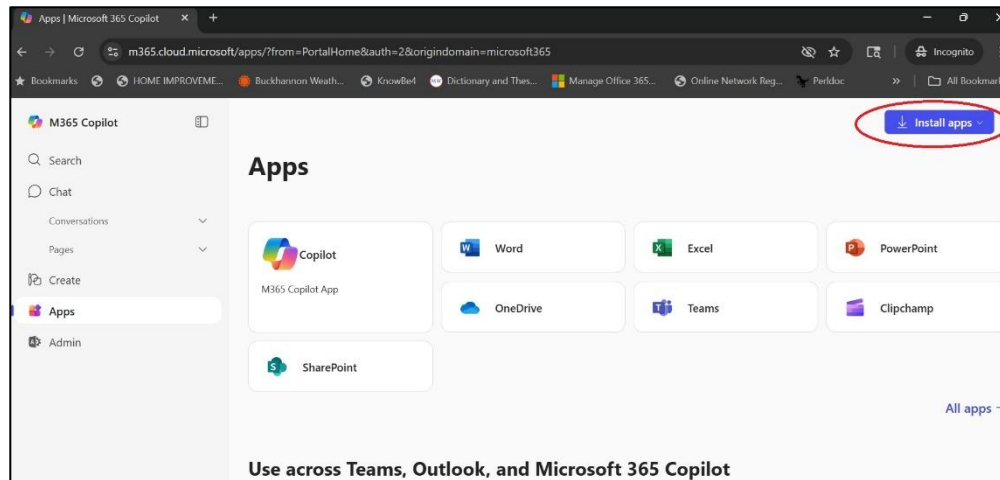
Apps | Microsoft 365 Copilot ×

m365.cloud.microsoft/apps/?from=PortalHome&auth=2&origindomain=microsoft365

Incognito

Bookmarks HOME IMPROVEME... Buckhannon Weath... KnowBe4 Dictionary and Thes... Manage Office 365... Online Network Reg... Perldoc » All Bookmarks

M365 Copilot

Search

Chat

Conversations

Pages

Create

Apps

Admin

Install apps

Apps

Copilot

M365 Copilot App

Word

Excel

PowerPoint

OneDrive

Teams

Clipchamp

SharePoint

All apps

Use across Teams, Outlook, and Microsoft 365 Copilot